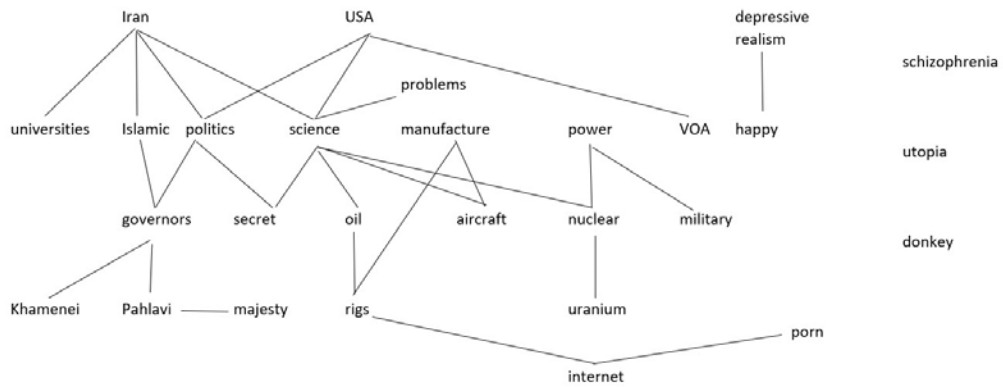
Iran

USA

depressive realism

schizophrenia

problems

universities

Islamic

politics

science

manufacture

power

VOA

happy

utopia

governors

secret

oil

aircraft

nuclear

military

donkey

Khamenei

Pahlavi

majesty

rigs

uranium

porn

internet